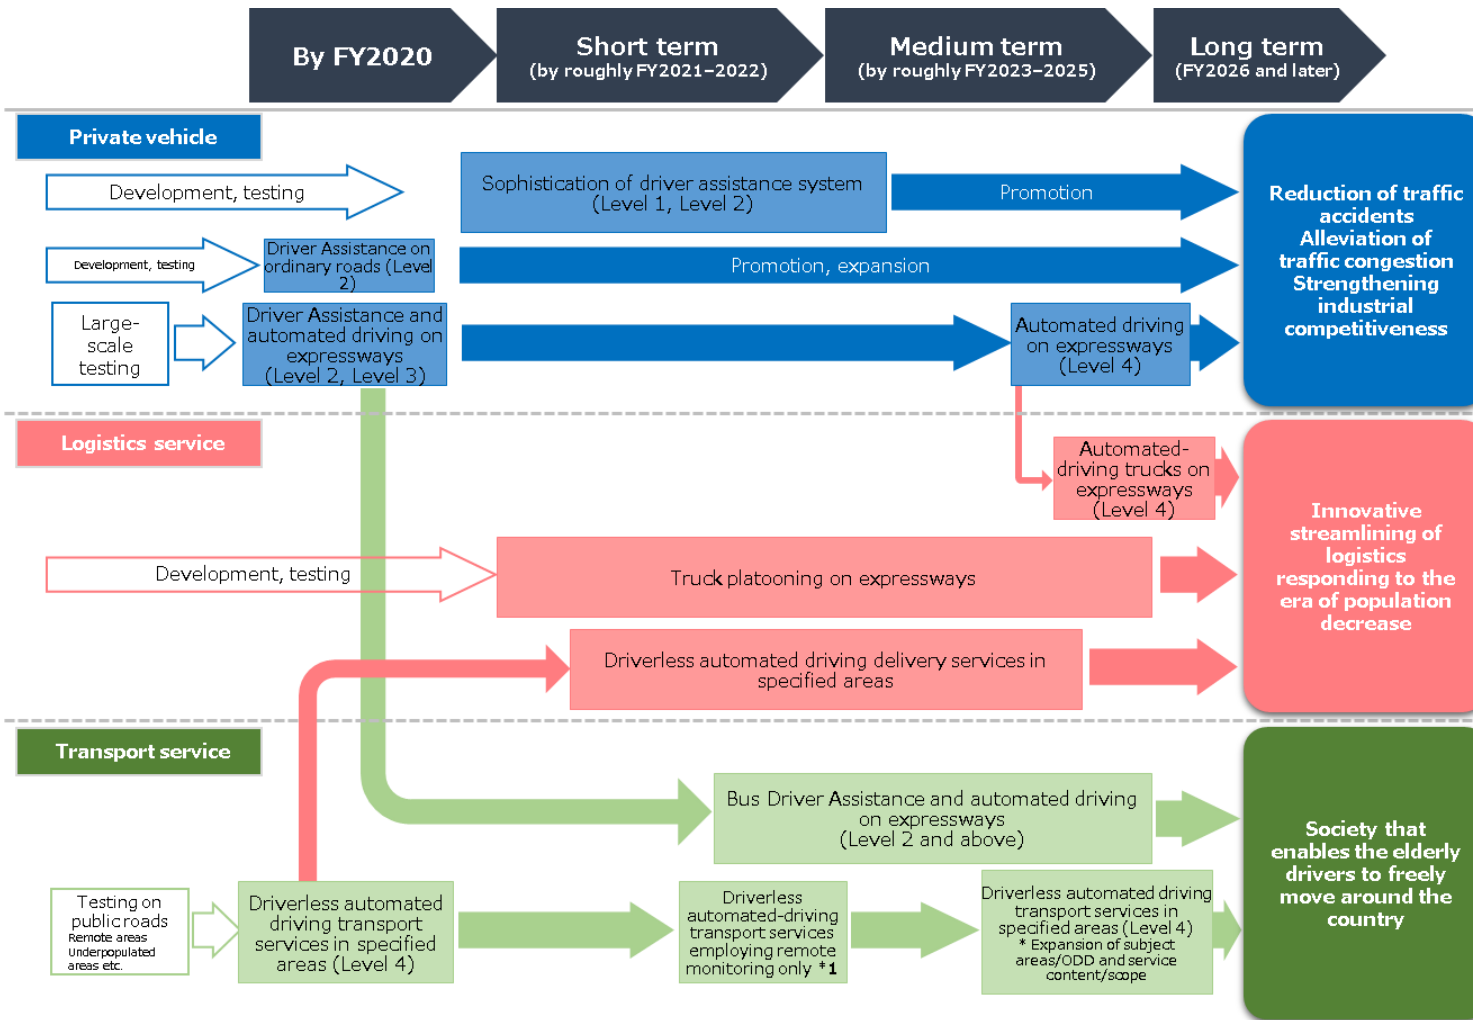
By FY2020

Short term
(by roughly FY2021–2022)

Medium term
(by roughly FY2023–2025)

Long term
(FY2026 and later)

Private vehicle

Development, testing

Sophistication of driver assistance system
(Level 1, Level 2)

Promotion

Development, testing

Driver Assistance on ordinary roads (Level 2)

Promotion, expansion

Large-scale testing

Driver Assistance and automated driving on expressways
(Level 2, Level 3)

Automated driving on expressways
(Level 4)

Reduction of traffic accidents
Alleviation of traffic congestion
Strengthening industrial competitiveness

Logistics service

Automated-driving trucks on expressways
(Level 4)

Development, testing

Truck platooning on expressways

Driverless automated driving delivery services in specified areas

Innovative streamlining of logistics responding to the era of population decrease

Transport service

Bus Driver Assistance and automated driving on expressways
(Level 2 and above)

Testing on public roads
Remote areas
Underpopulated areas etc.

Driverless automated driving transport services in specified areas (Level 4)

Driverless automated-driving transport services employing remote monitoring only *1

Driverless automated driving transport services in specified areas (Level 4)
* Expansion of subject areas/ODD and service content/scope

Society that enables the elderly drivers to freely move around the country